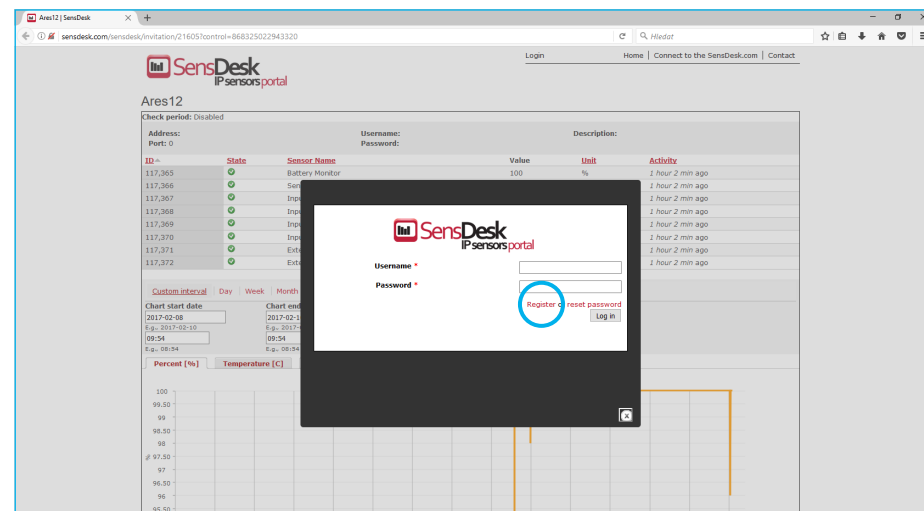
Ares12 | SensDesk

sensdesk.com/sensdesk/invitation/21605?control=868325022943320

Hledat

Login

Home | Connect to the SensDesk.com | Contact

SensDesk
IP sensors portal

Ares12

Check period: Disabled

Address:
Port: 0

Username:
Password:

Description:

| ID | State | Sensor Name | Value | Unit | Activity |
|---|---|---|---|---|---|
| 117,365 | | Battery Monitor | 100 | % | 1 hour 2 min ago |
| 117,366 | | Sen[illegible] | | | 1 hour 2 min ago |
| 117,367 | | Inp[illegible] | | | 1 hour 2 min ago |
| 117,368 | | Inp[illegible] | | | 1 hour 2 min ago |
| 117,369 | | Inp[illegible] | | | 1 hour 2 min ago |
| 117,370 | | Inp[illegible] | | | 1 hour 2 min ago |
| 117,371 | | Ext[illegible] | | | 1 hour 2 min ago |
| 117,372 | | Ext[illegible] | | | 1 hour 2 min ago |

Custom interval | Day | Week | Month

Chart start date
2017-02-08
E.g., 2017-02-10
09:54
E.g., 08:54

Chart end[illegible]
2017-02-1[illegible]
E.g., 2017-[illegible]
09:54
E.g., 08:54

Percent [%]
Temperature [C]

100
99.50
99
98.50
98
97.50
97
96.50
96
95.50

SensDesk
IP sensors portal

Username *

Password *

Register or reset password

Log in